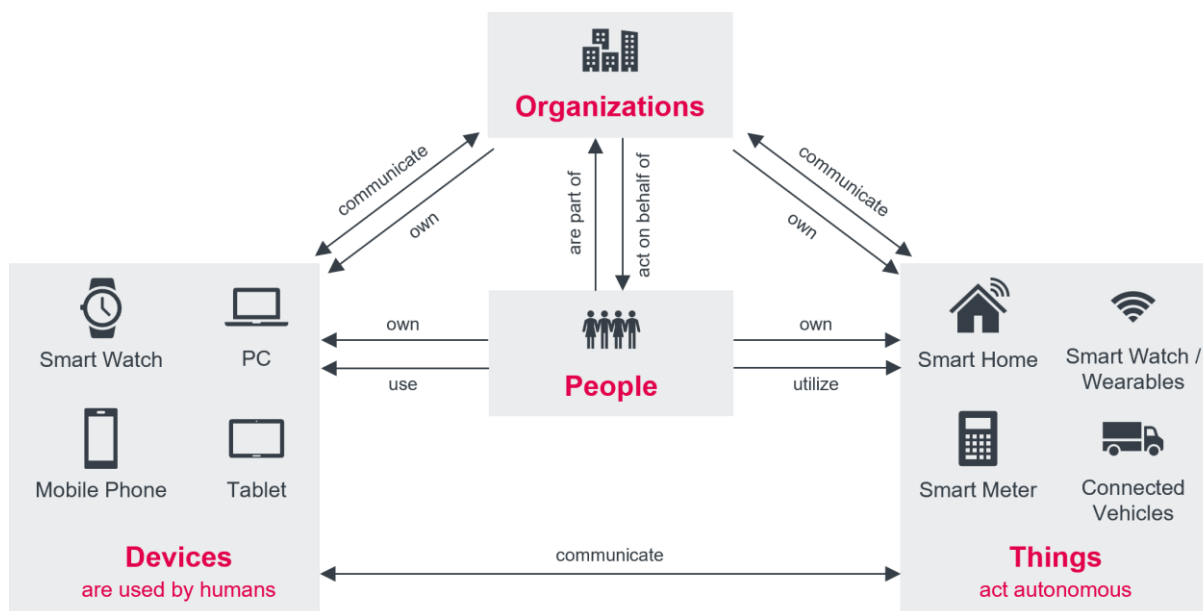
Organizations

communicate

own

are part of

act on behalf of

communicate

own

Smart Watch

PC

Mobile Phone

Tablet

Devices
are used by humans

own

use

People

own

utilize

Smart Home

Smart Watch / Wearables

Smart Meter

Connected Vehicles

Things
act autonomous

communicate